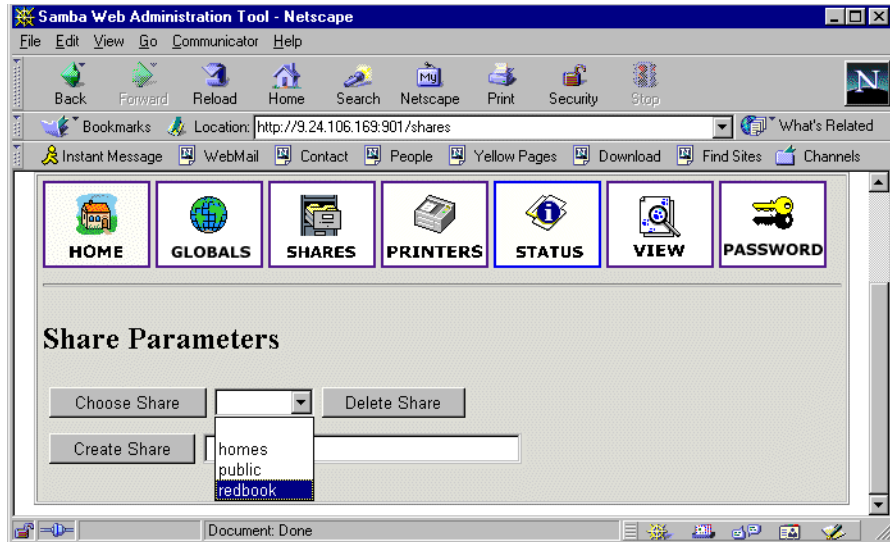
Samba Web Administration Tool - Netscape

File Edit View Go Communicator Help

Back Forward Reload Home Search Netscape Print Security Stop

Bookmarks Location: http://9.24.106.169:901/shares What's Related

Instant Message WebMail Contact People Yellow Pages Download Find Sites Channels

HOME GLOBALS SHARES PRINTERS STATUS VIEW PASSWORD

Share Parameters

Choose Share Delete Share

Create Share

homes
public
redbook

Document: Done